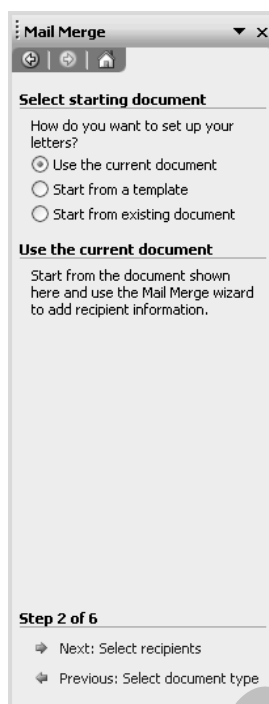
Mail Merge

Select starting document

How do you want to set up your letters?

Use the current document

Start from a template

Start from existing document

Use the current document

Start from the document shown here and use the Mail Merge wizard to add recipient information.

Step 2 of 6

Next: Select recipients

Previous: Select document type